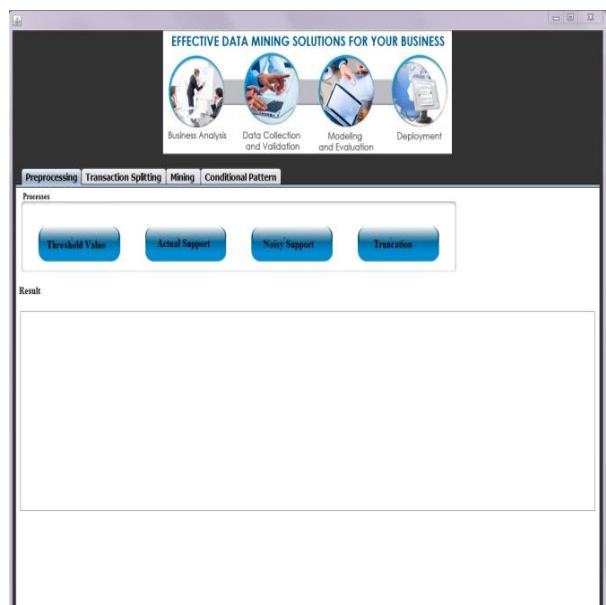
EFFECTIVE DATA MINING SOLUTIONS FOR YOUR BUSINESS

Business Analysis

Data Collection and Validation

Modeling and Evaluation

Deployment

Preprocessing | Transaction Splitting | Mining | Conditional Pattern

Processes

Threshold Value

Actual Support

Noisy Support

Truncation

Result